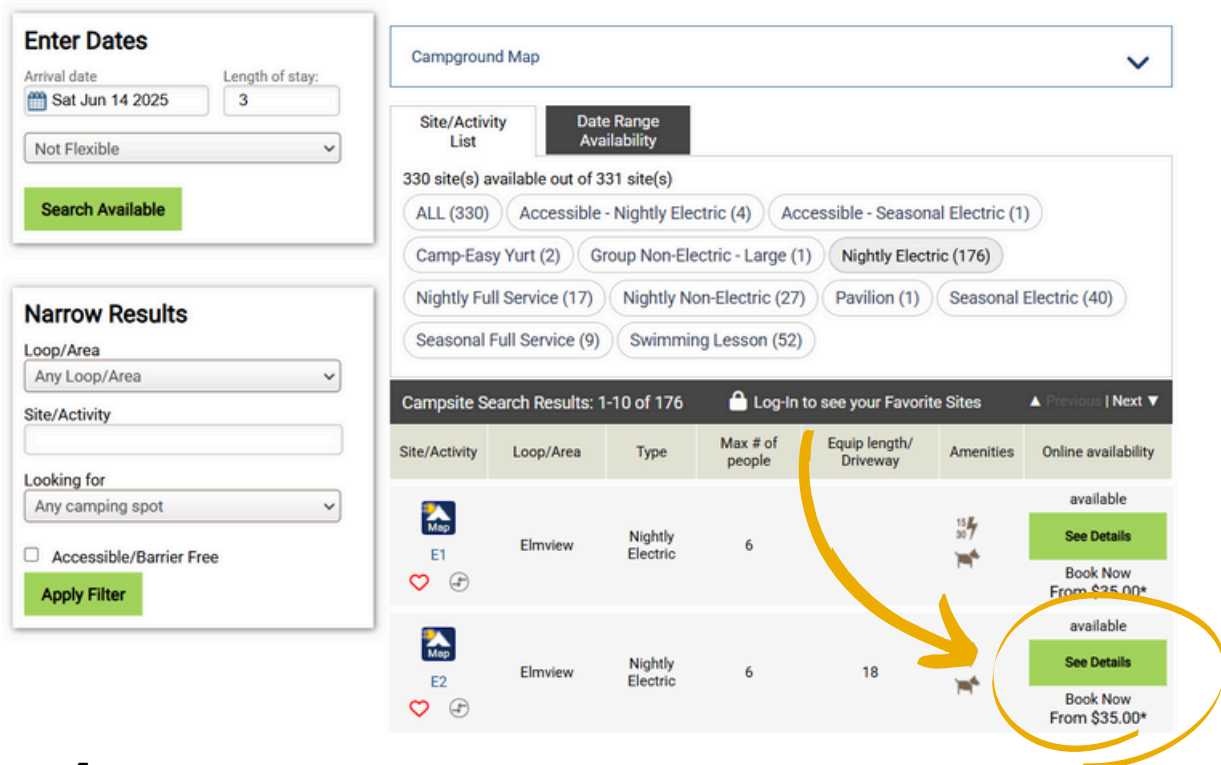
Enter Dates
Arrival date
Sat Jun 14 2025
Length of stay:
3
Not Flexible
Search Available

Narrow Results
Loop/Area
Any Loop/Area
Site/Activity
Looking for
Any camping spot
Accessible/Barrier Free
Apply Filter

Campground Map

Site/Activity List
Date Range Availability

330 site(s) available out of 331 site(s)
ALL (330)
Accessible - Nightly Electric (4)
Accessible - Seasonal Electric (1)
Camp-Easy Yurt (2)
Group Non-Electric - Large (1)
Nightly Electric (176)
Nightly Full Service (17)
Nightly Non-Electric (27)
Pavilion (1)
Seasonal Electric (40)
Seasonal Full Service (9)
Swimming Lesson (52)

Campsite Search Results: 1-10 of 176 Log-In to see your Favorite Sites ▲ Previous | Next ▼

| Site/Activity | Loop/Area | Type | Max # of people | Equip length/ Driveway | Amenities | Online availability |
|---|---|---|---|---|---|---|
| Map E1 | Elmview | Nightly Electric | 6 | | 15 30 | available See Details Book Now From $35.00* |
| Map E2 | Elmview | Nightly Electric | 6 | 18 | | available See Details Book Now From $35.00* |